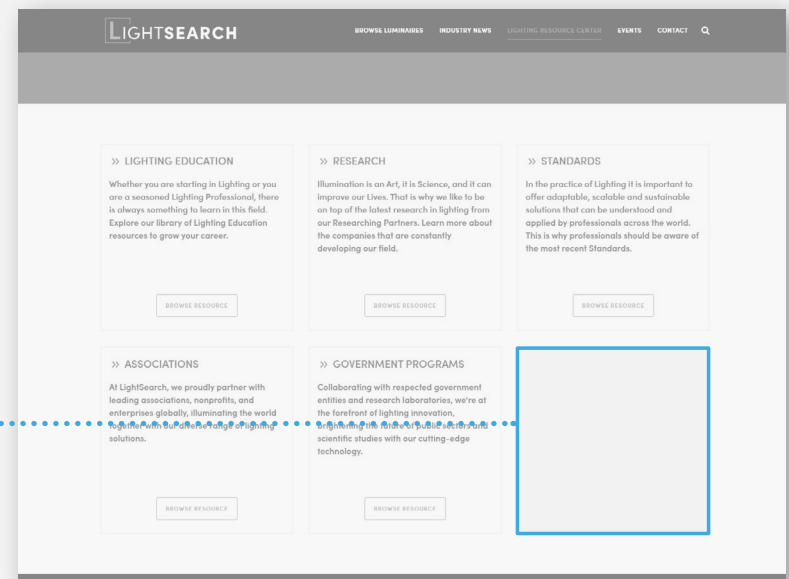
LIGHTSEARCH

BROWSE LUMINAIRES INDUSTRY NEWS LIGHTING RESOURCE CENTER EVENTS CONTACT

» LIGHTING EDUCATION

Whether you are starting in Lighting or you are a seasoned Lighting Professional, there is always something to learn in this field. Explore our library of Lighting Education resources to grow your career.

BROWSE RESOURCE

» RESEARCH

Illumination is an Art, it is Science, and it can improve our Lives. That is why we like to be on top of the latest research in lighting from our Researching Partners. Learn more about the companies that are constantly developing our field.

BROWSE RESOURCE

» STANDARDS

In the practice of Lighting it is important to offer adaptable, scalable and sustainable solutions that can be understood and applied by professionals across the world. This is why professionals should be aware of the most recent Standards.

BROWSE RESOURCE

» ASSOCIATIONS

At LightSearch, we proudly partner with leading associations, nonprofits, and enterprises globally, illuminating the world together with our diverse range of lighting solutions.

BROWSE RESOURCE

» GOVERNMENT PROGRAMS

Collaborating with respected government entities and research laboratories, we're at the forefront of lighting innovation, brightening the future of public sectors and scientific studies with our cutting-edge technology.

BROWSE RESOURCE